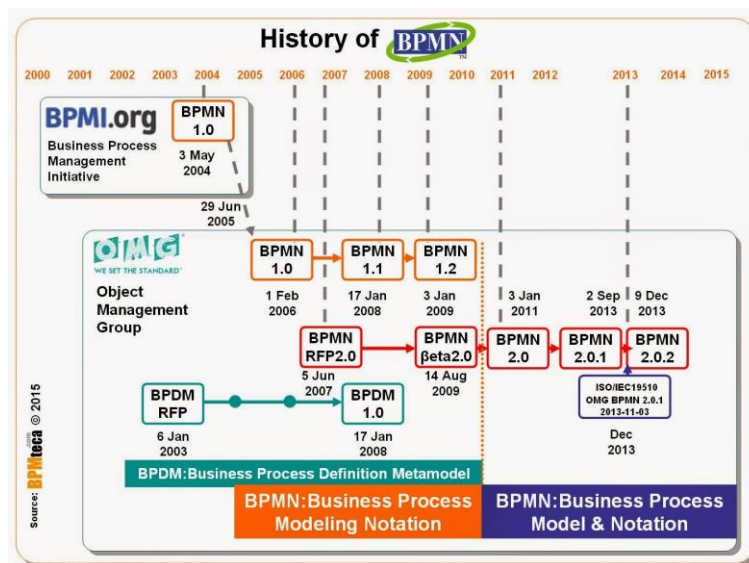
History of BPMN

2000 2001 2002 2003 2004 2005 2006 2007 2008 2009 2010 2011 2012 2013 2014 2015

BPMI.org
Business Process Management Initiative

BPMN 1.0
3 May 2004

29 Jun 2005

OMG
WE SET THE STANDARD

Object Management Group

BPMN 1.0
1 Feb 2006

BPMN 1.1
17 Jan 2008

BPMN 1.2
3 Jan 2009

BPMN RFP2.0
5 Jun 2007

BPMN βeta2.0
14 Aug 2009

BPMN 2.0
3 Jan 2011

BPMN 2.0.1
2 Sep 2013

BPMN 2.0.2
9 Dec 2013

ISO/IEC19510
OMG BPMN 2.0.1
2013-11-03

Dec 2013

BPDM RFP
6 Jan 2003

BPDM 1.0
17 Jan 2008

BPDM:Business Process Definition Metamodel

BPMN:Business Process Modeling Notation

BPMN:Business Process Model & Notation

Source: BPMteca © 2015